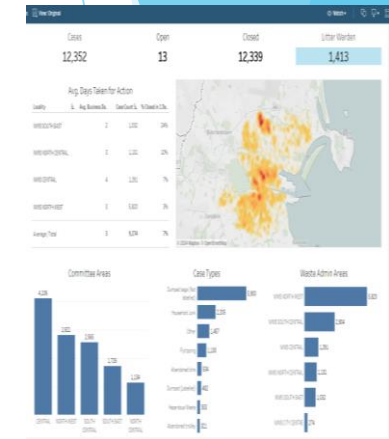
View Original

Cases
12,352

Open
13

Closed
12,339

Litter Warden
1,413

Avg. Days Taken for Action

| Locality | Avg. Business Da.. | Case Count (L.. | % Closed in 3 Da.. |
|---|---|---|---|
| NWS SOUTH EAST | 3 | 3,002 | 34% |
| NWS NORTH CENTRAL | 3 | 3,331 | 32% |
| NWS CENTRAL | 4 | 1,351 | 7% |
| NWS NORTH WEST | 3 | 3,820 | 3% |
| Average, Total | 3 | 9,374 | 7% |

Committee Areas

4,226
3,001
2,560
1,758
1,104
CENTRAL
NORTH WEST
SOUTH CENTRAL
SOUTH WEST
NORTH EAST

Case Types

3,960
2,235
1,457
1,198
Other
Flytipping
Abandoned Vehicle
Dumped Rubbish
Hazardous Waste
Abandoned Trolley

Waste Admin Areas

NWS NORTH WEST
NWS SOUTH CENTRAL
NWS CENTRAL
NWS NORTH CENTRAL
NWS SOUTH EAST
NWS CITY CENTRE
3,823
2,864
1,351
1,102
274